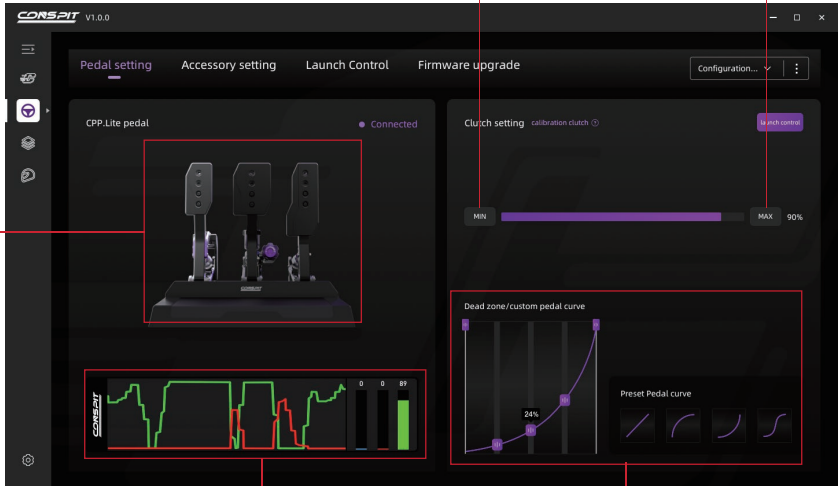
CONSPIT V1.0.0

Pedal setting Accessory setting Launch Control Firmware upgrade

Configuration...

CPP.Lite pedal

Connected

CONSPIT

Clutch setting calibration clutch

launch control

MIN

MAX 90%

Dead zone/custom pedal curve

24%

Preset Pedal curve

CONSPIT

0 0 89